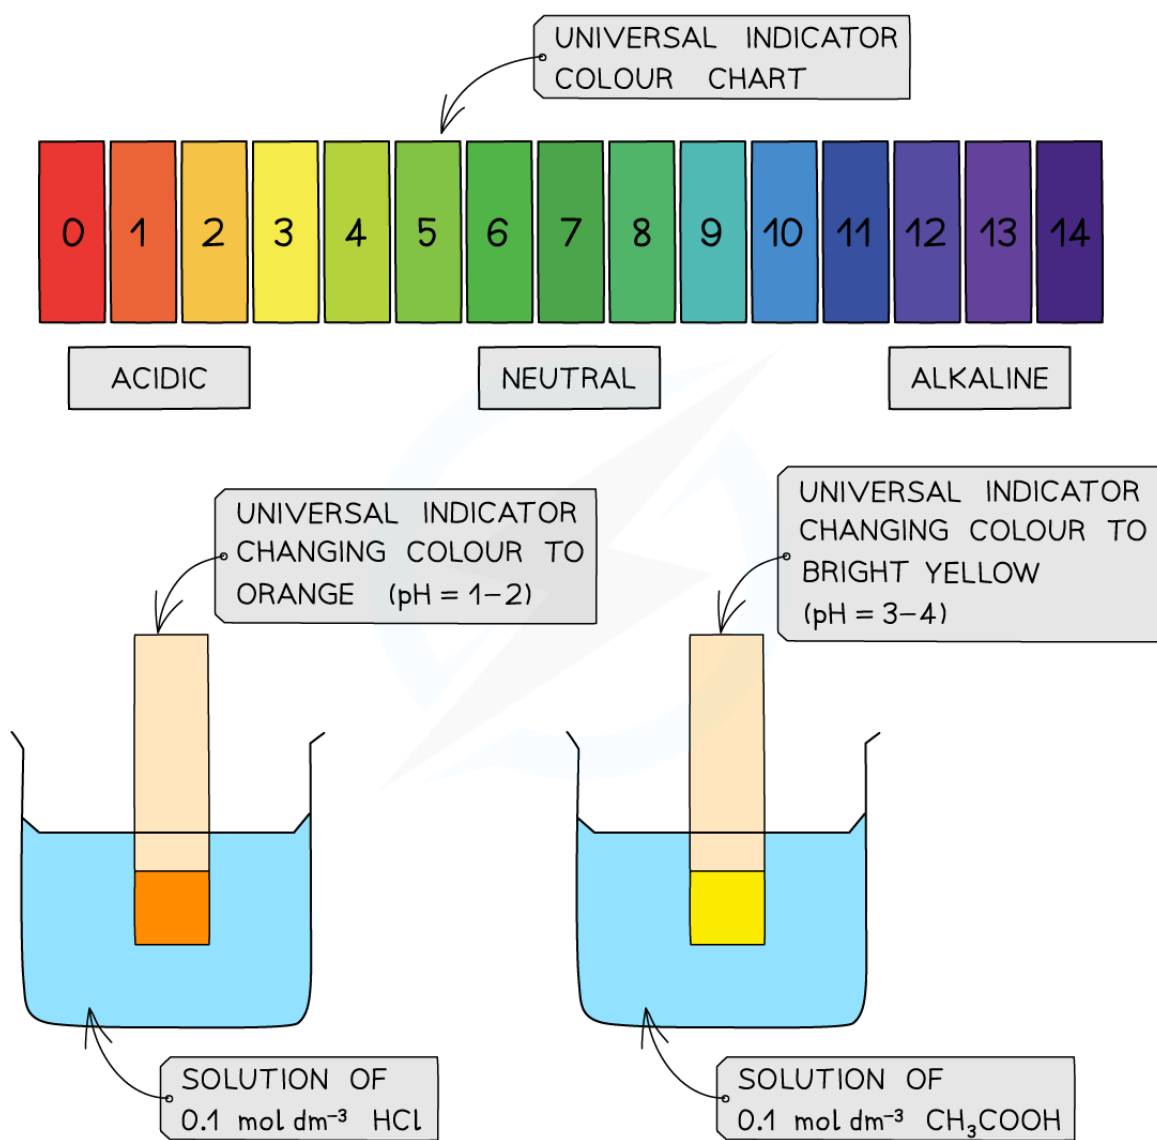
UNIVERSAL INDICATOR COLOUR CHART

0 1 2 3 4 5 6 7 8 9 10 11 12 13 14

ACIDIC

NEUTRAL

ALKALINE

UNIVERSAL INDICATOR CHANGING COLOUR TO ORANGE (pH = 1–2)

UNIVERSAL INDICATOR CHANGING COLOUR TO BRIGHT YELLOW (pH = 3–4)

SOLUTION OF 0.1 mol $dm^{-3}$ HCl

SOLUTION OF 0.1 mol $dm^{-3}$ $CH_3COOH$